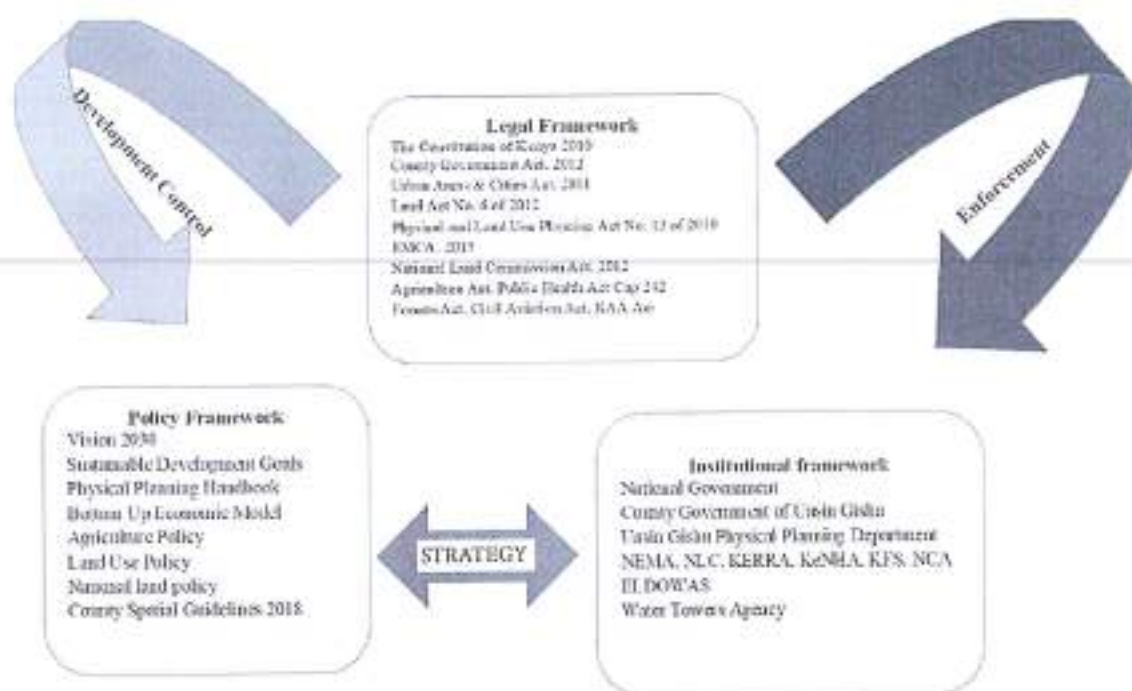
Development Control

Legal Framework
The Constitution of Kenya 2010
County Government Act, 2012
Urban Areas & Cities Act, 2011
Land Act No. 6 of 2012
Physical and Land Use Planning Act No. 13 of 2019
EMCA, 2015
National Land Commission Act, 2012
Agriculture Act, Public Health Act Cap 242
Forests Act, Civil Aviation Act, KAA Act

Enforcement

Policy Framework
Vision 2030
Sustainable Development Goals
Physical Planning Handbook
Bottom Up Economic Model
Agriculture Policy
Land Use Policy
National land policy
County Spatial Guidelines 2018

STRATEGY

Institutional framework
National Government
County Government of Uasin Gishu
Uasin Gishu Physical Planning Department
NEMA, NLC, KERRA, KeNHA, KFS, NCA
ELDOWAS
Water Towers Agency